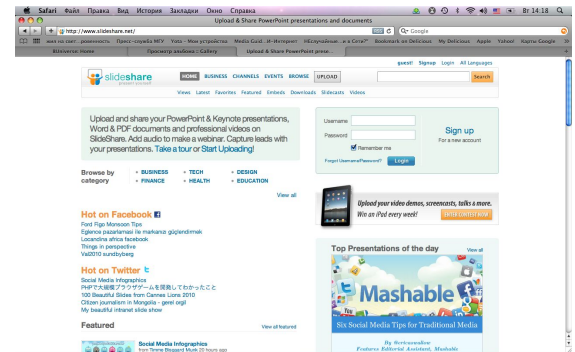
Safari Файл Правка Вид История Закладки Окно Справка

Вт 14:18

Upload & Share PowerPoint presentations and documents

http://www.slideshare.net/

Google

Пресс-служба МГУ Yota - Мои устройства Media Guid...И-Интернет НБолуналёна...а и Сотая? Bookmark on Delicious My Delicious Apple Yahoo! Карты Google

Bitinketrus: Home Просмотр альбома :: Gallery Upload & Share PowerPoint prese...

slideshare present yourself

HOME BUSINESS CHANNELS EVENTS BROWSE UPLOAD

guest! Signup Login All Languages

Search

Views Latest Favorites Featured Embeds Downloads Slidecasts Videos

Upload and share your PowerPoint & Keynote presentations, Word & PDF documents and professional videos on SlideShare. Add audio to make a webinar. Capture leads with your presentations. Take a tour or Start Uploading!

Username

Password

Remember me

Forgot Username/Password?

Login

Sign up

For a new account

Browse by category

BUSINESS
FINANCE
TECH
HEALTH
DESIGN
EDUCATION

View all

Upload your video demos, screencasts, talks & more.

Win an iPad every week!

Hot on Facebook

Ford Figo Monsoon Tips
Eglence pazarlamasi ile markanizı güçlendirmek
Locandina africa facebook
Things in perspective
Va2010 sundbyberg

Hot on Twitter

Social Media Infographics
PHPで大規模ブラウザゲームを開発してわかったこと
100 Beautiful Slides from Cannes Lions 2010
Citizen journalism in Mongolia - gerel orgil
My beautiful intranet slide show

Top Presentations of the day

View all

Mashable

Six Social Media Tips for Traditional Media

By @orieannalowe
Features Editorial Assistant, Mashable

Featured

View all featured

Social Media Infographics
from Simone Brigaard Munk 20 hours ago